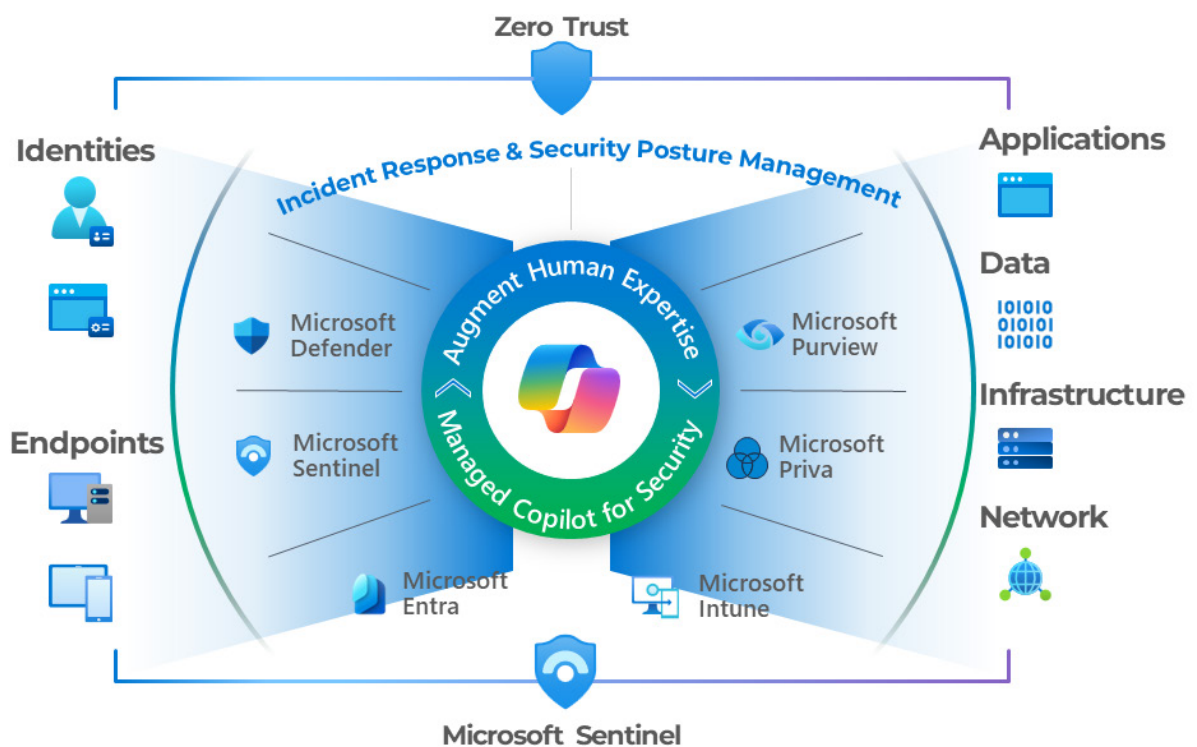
Zero Trust

Identities

Endpoints

Incident Response & Security Posture Management

Microsoft Defender

Microsoft Sentinel

Microsoft Entra

Augment Human Expertise

Managed Copilot for Security

Microsoft Purview

Microsoft Priva

Microsoft Intune

Applications

Data

101010
010101
101010

Infrastructure

Network

Microsoft Sentinel